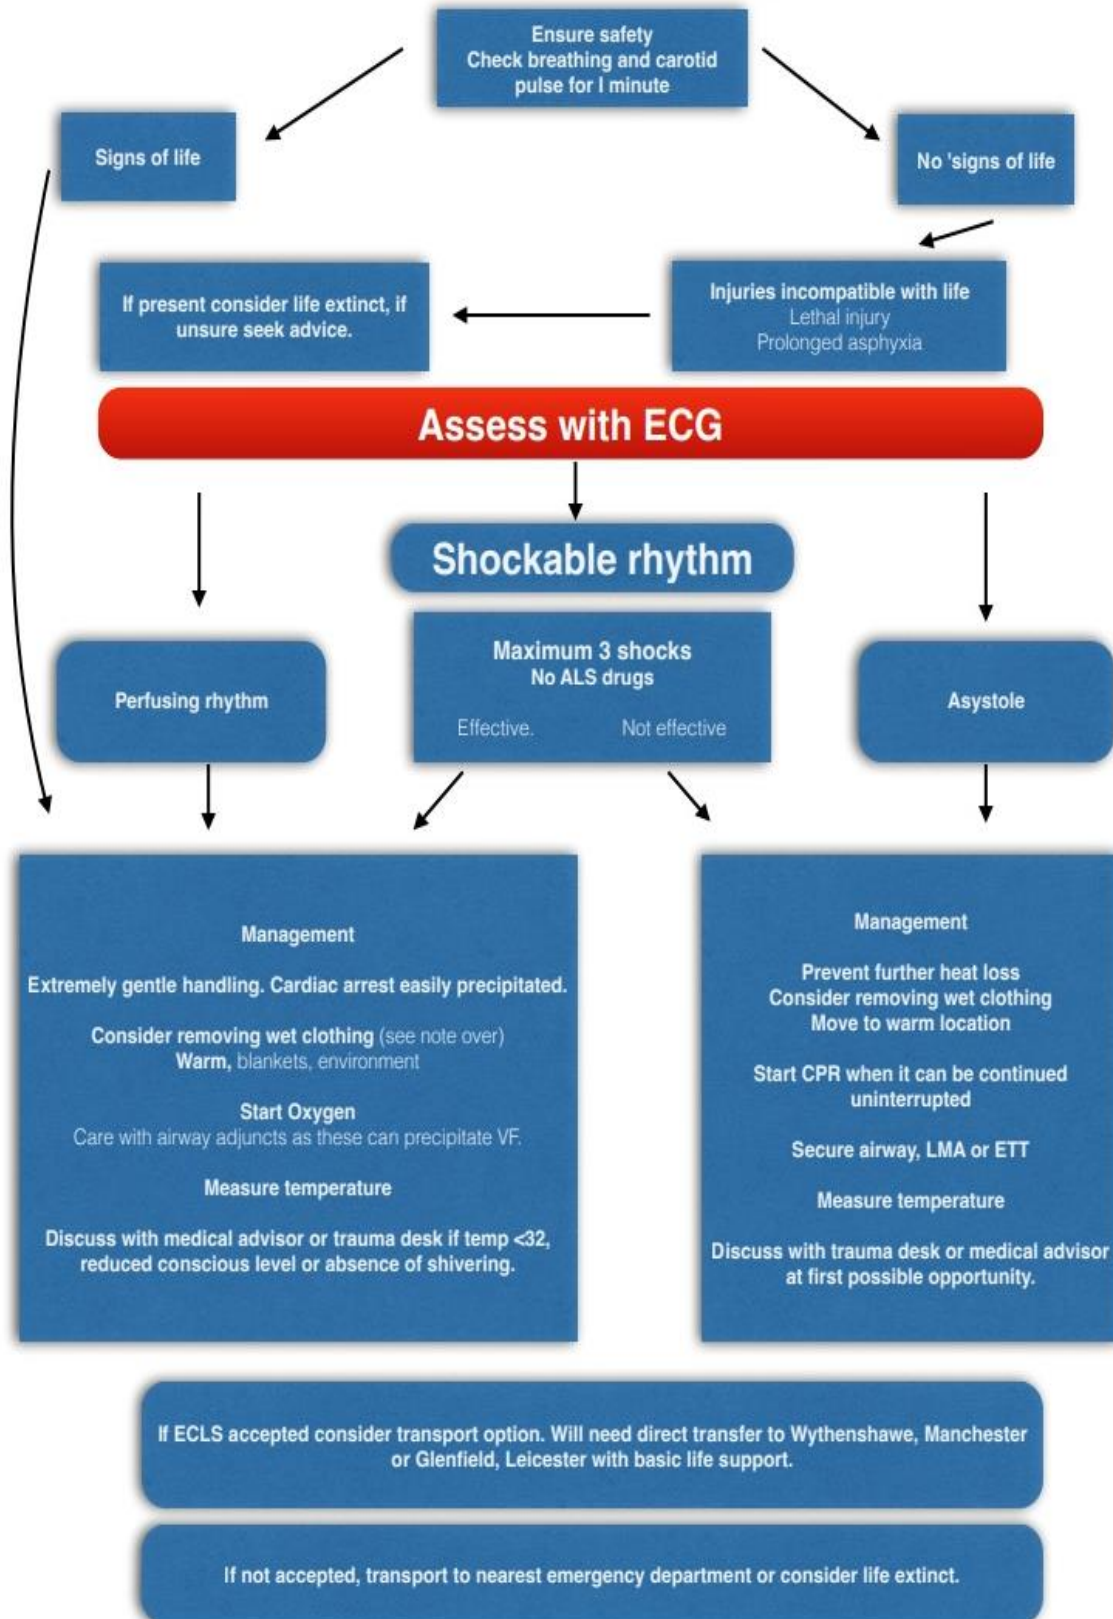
Ensure safety
Check breathing and carotid pulse for I minute

Signs of life

No 'signs of life

Injuries incompatible with life
Lethal injury
Prolonged asphyxia

If present consider life extinct, if unsure seek advice.

Assess with ECG

Shockable rhythm

Perfusing rhythm

Maximum 3 shocks
No ALS drugs
Effective. Not effective

Asystole

Management

Extremely gentle handling. Cardiac arrest easily precipitated.

Consider removing wet clothing (see note over)
Warm, blankets, environment

Start Oxygen
Care with airway adjuncts as these can precipitate VF.

Measure temperature

Discuss with medical advisor or trauma desk if temp <32, reduced conscious level or absence of shivering.

Management

Prevent further heat loss
Consider removing wet clothing
Move to warm location

Start CPR when it can be continued uninterrupted

Secure airway, LMA or ETT

Measure temperature

Discuss with trauma desk or medical advisor at first possible opportunity.

If ECLS accepted consider transport option. Will need direct transfer to Wythenshawe, Manchester or Glenfield, Leicester with basic life support.

If not accepted, transport to nearest emergency department or consider life extinct.